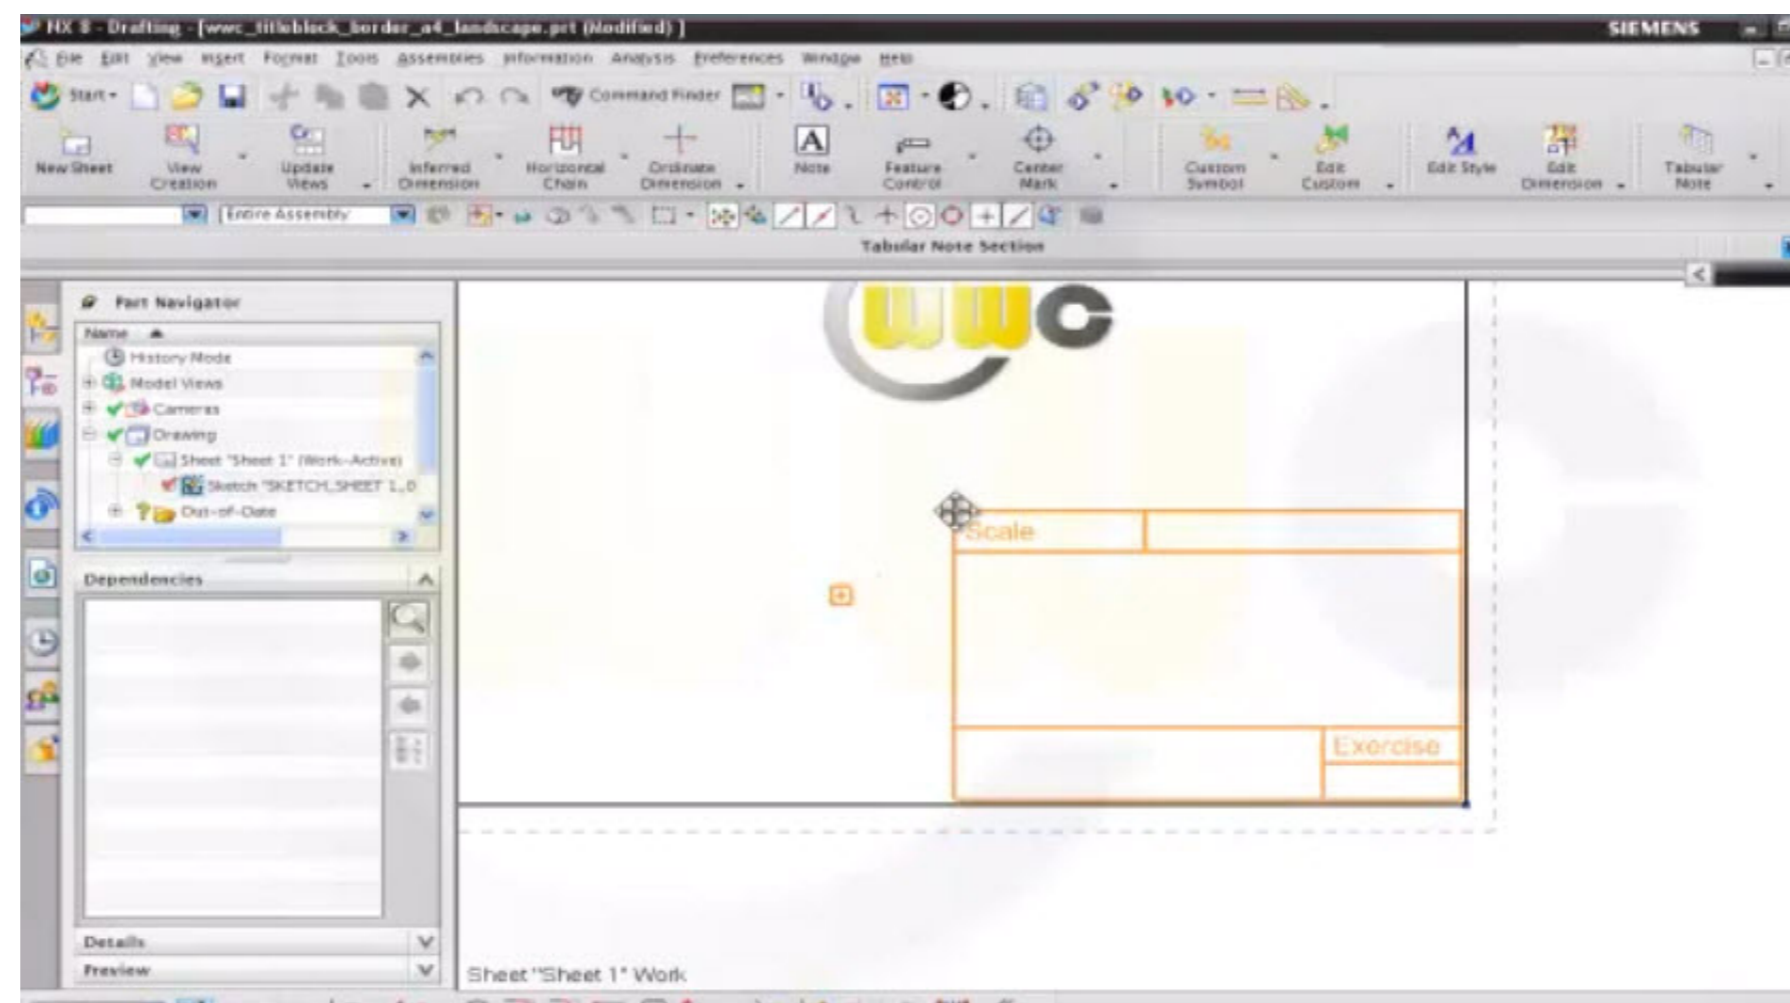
NX 8 - Drafting - [wwc_titleblock_border_a4_landscape.prt (Modified) ]
SIEMENS

File Edit View Insert Format Tools Assemblies Information Analysis Preferences Window Help

Start Command Finder

New Sheet
View Creation
Update Views
Inferred Dimension
Horizontal Chain
Ordinate Dimension
Note
Feature Control
Center Mark
Custom Symbol
Edit Custom
Edit Style
Edit Dimension
Tabular Note

Entire Assembly

Tabular Note Section

Part Navigator
Name
History Mode
Model Views
Cameras
Drawing
Sheet "Sheet 1" (Work-Active)
Sketch "SKETCH_SHEET 1_0
Out-of-Date

Dependencies

Details
Preview

wwc

Scale
Exercise

Sheet "Sheet 1" Work